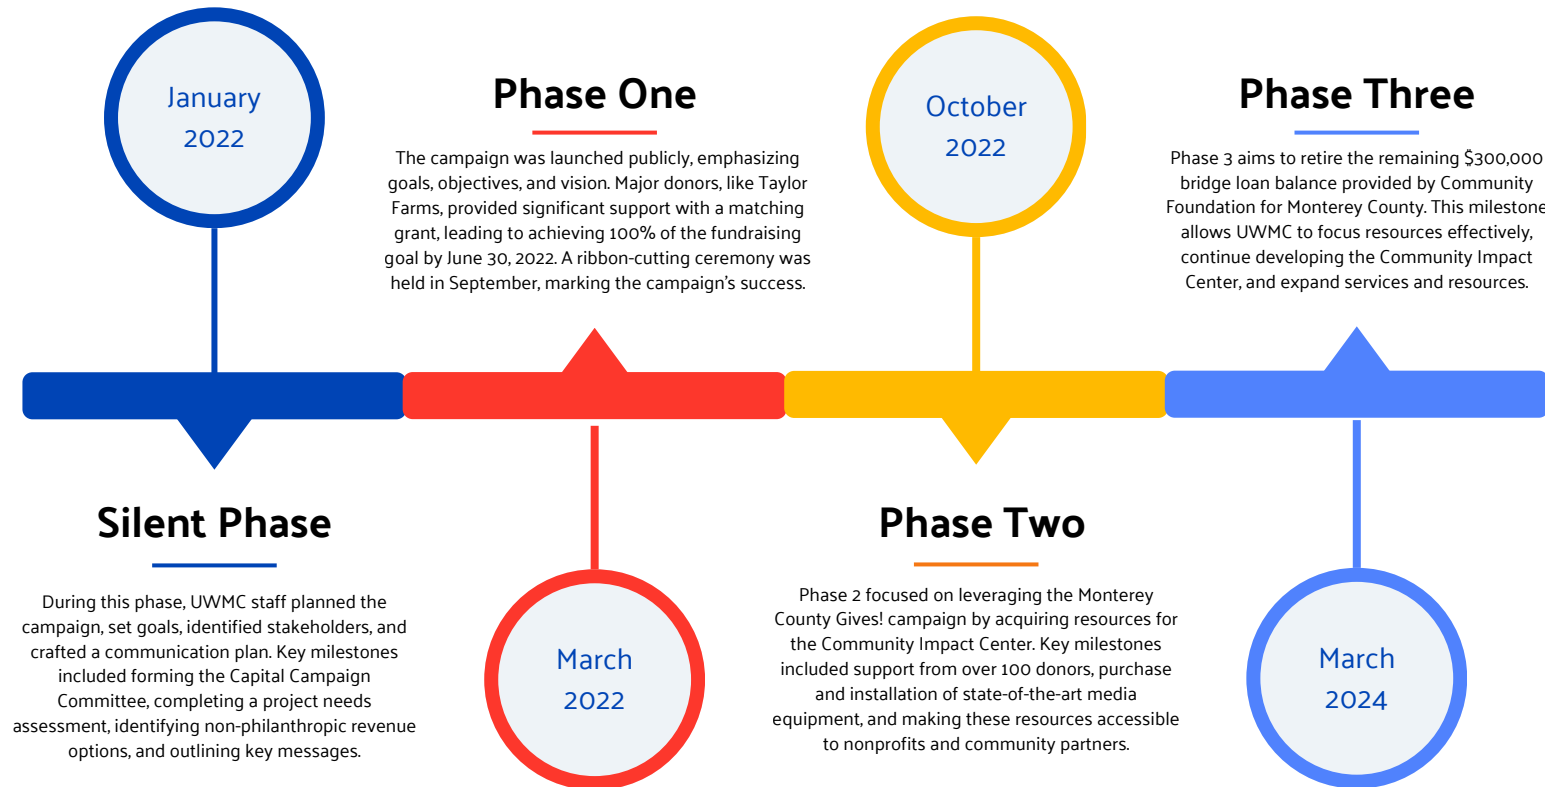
January 2022

Phase One

The campaign was launched publicly, emphasizing goals, objectives, and vision. Major donors, like Taylor Farms, provided significant support with a matching grant, leading to achieving 100% of the fundraising goal by June 30, 2022. A ribbon-cutting ceremony was held in September, marking the campaign's success.

October 2022

Phase Three

Phase 3 aims to retire the remaining $300,000 bridge loan balance provided by Community Foundation for Monterey County. This milestone allows UWMC to focus resources effectively, continue developing the Community Impact Center, and expand services and resources.

Silent Phase

During this phase, UWMC staff planned the campaign, set goals, identified stakeholders, and crafted a communication plan. Key milestones included forming the Capital Campaign Committee, completing a project needs assessment, identifying non-philanthropic revenue options, and outlining key messages.

March 2022

Phase Two

Phase 2 focused on leveraging the Monterey County Gives! campaign by acquiring resources for the Community Impact Center. Key milestones included support from over 100 donors, purchase and installation of state-of-the-art media equipment, and making these resources accessible to nonprofits and community partners.

March 2024